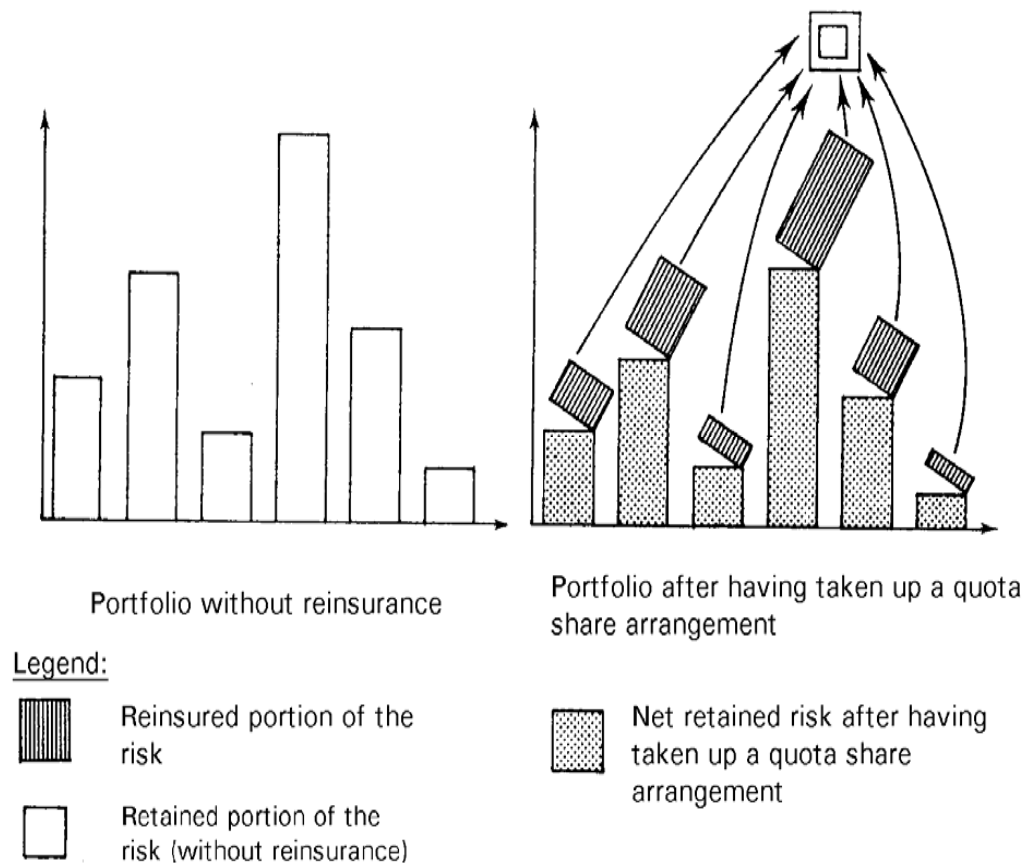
Portfolio without reinsurance

Portfolio after having taken up a quota share arrangement

Legend:

Reinsured portion of the risk

Retained portion of the risk (without reinsurance)

Net retained risk after having taken up a quota share arrangement